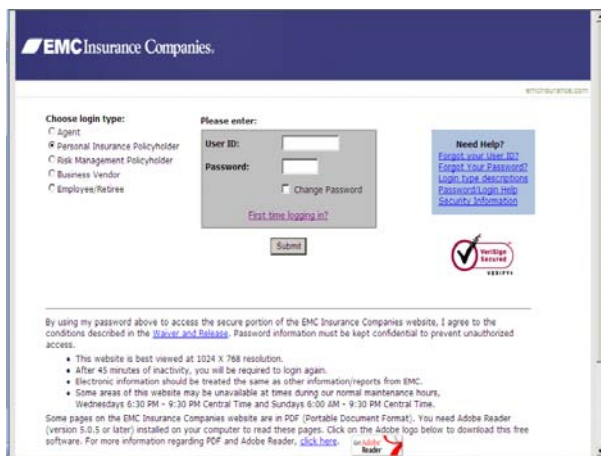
EMC Insurance Companies.

emcinsurance.com

Choose login type:
Agent
Personal Insurance Policyholder
Risk Management Policyholder
Business Vendor
Employee/Retiree

Please enter:
User ID:
Password:
Change Password
First time logging in?

Submit

Need Help?
Forgot your User ID?
Forgot Your Password?
Login type descriptions
Password/Login Help
Security Information

VeriSign Secured VERIFY

By using my password above to access the secure portion of the EMC Insurance Companies website, I agree to the conditions described in the Waiver and Release. Password information must be kept confidential to prevent unauthorized access.

• This website is best viewed at 1024 X 768 resolution.
• After 45 minutes of inactivity, you will be required to login again.
• Electronic information should be treated the same as other information/reports from EMC.
• Some areas of this website may be unavailable at times during our normal maintenance hours, Wednesdays 6:30 PM - 9:30 PM Central Time and Sundays 6:00 AM - 9:30 PM Central Time.

Some pages on the EMC Insurance Companies website are in PDF (Portable Document Format). You need Adobe Reader (version 5.0.5 or later) installed on your computer to read these pages. Click on the Adobe logo below to download this free software. For more information regarding PDF and Adobe Reader, click here.

Get Adobe Reader